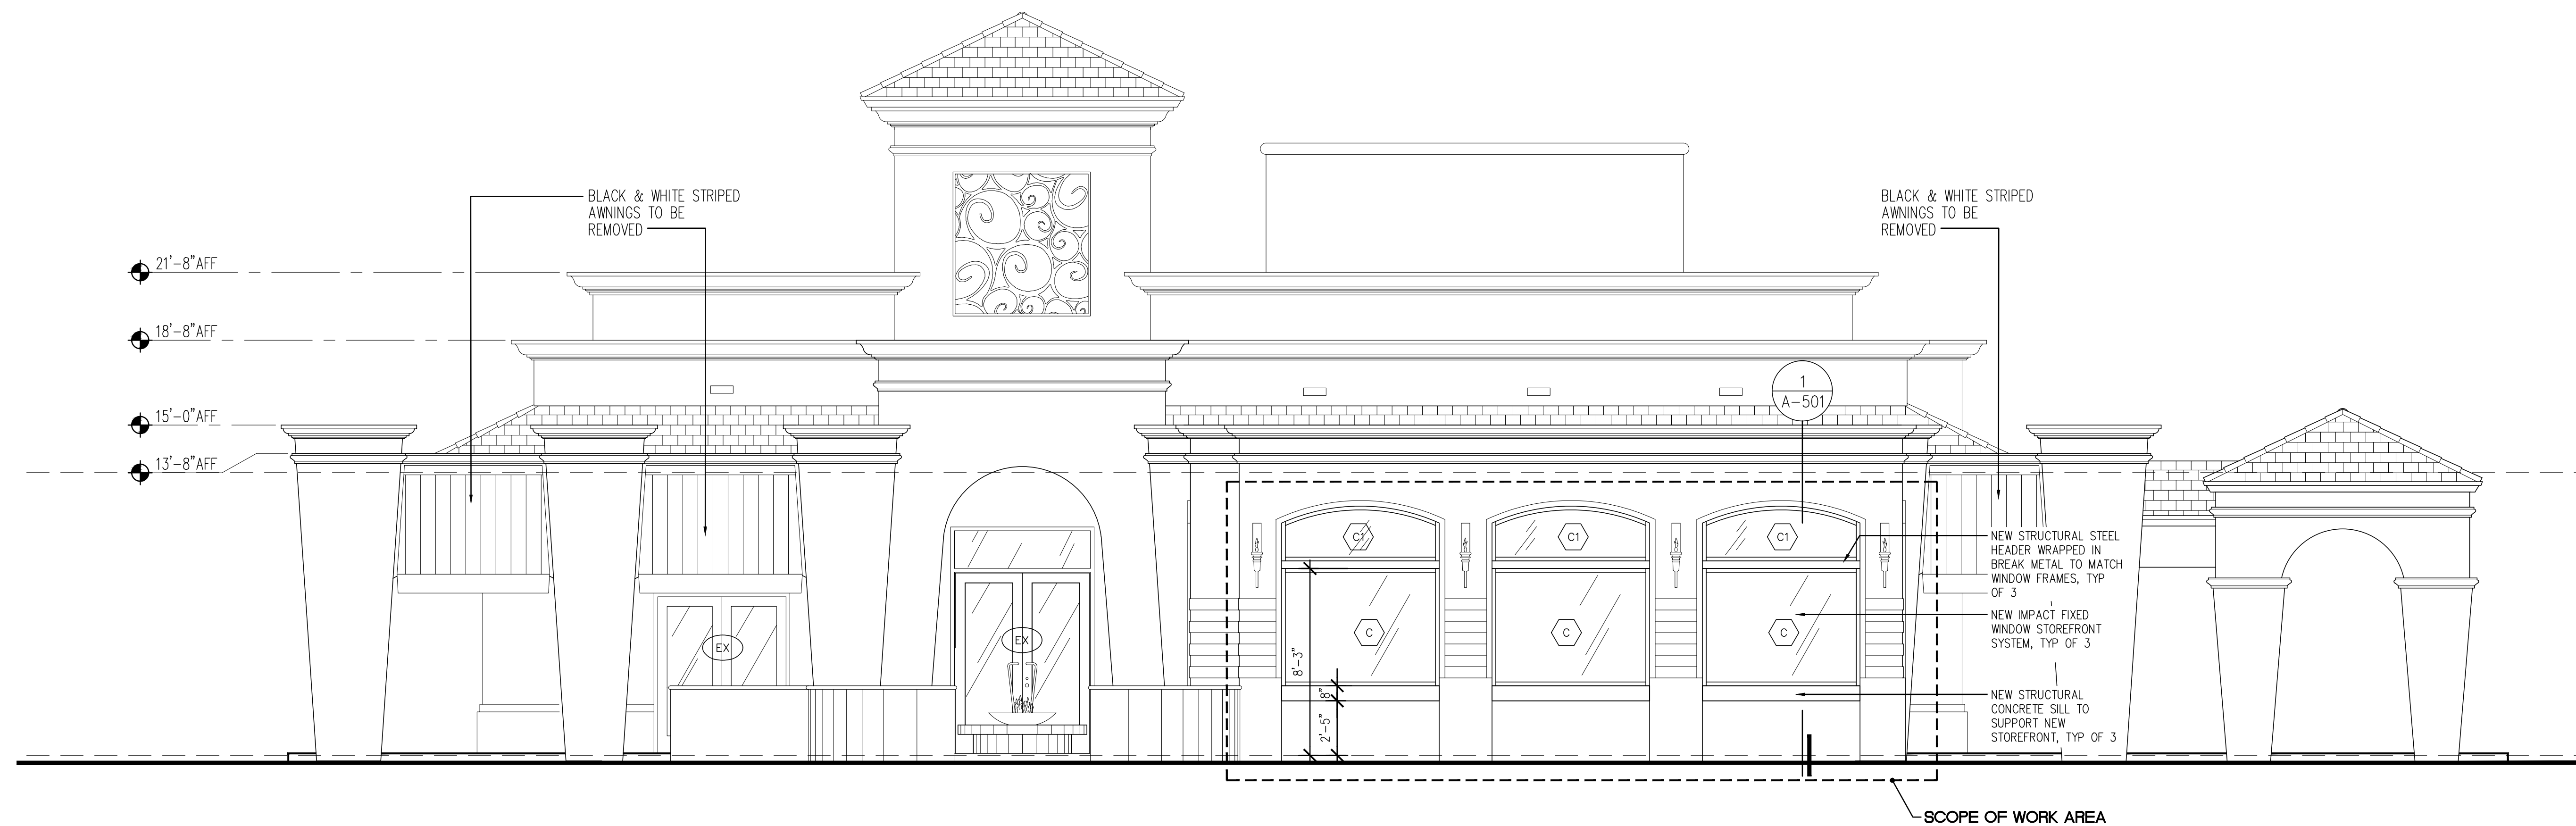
BLACK & WHITE STRIPED AWNINGS TO BE REMOVED

BLACK & WHITE STRIPED AWNINGS TO BE REMOVED

21'-8"AFF

18'-8"AFF

15'-0"AFF

13'-8"AFF

1
A-501

C1

C1

C1

C

C

C

EX

EX

8'-3"

8"

2'-5"

NEW STRUCTURAL STEEL HEADER WRAPPED IN BREAK METAL TO MATCH WINDOW FRAMES, TYP OF 3

NEW IMPACT FIXED WINDOW STOREFRONT SYSTEM, TYP OF 3

NEW STRUCTURAL CONCRETE SILL TO SUPPORT NEW STOREFRONT, TYP OF 3

SCOPE OF WORK AREA